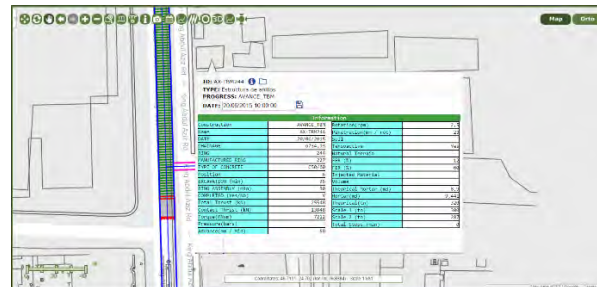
Map
Orto

ID: AV-TBM-44
TYPE: Estructura de anillos
PROGRESS: AVANCE_TBM
DATE: 20/08/2015 00:00:00

Information

| Construction | AVANCE_TBM | Rotation(rpm) | 7.3 |
|---|---|---|---|
| Name | AV-TBM-44 | Penetration(mm / rev) | 22 |
| DATE | 20/08/2015 | Soil | |
| CHAINAGE | 4764.75 | Tunnelling | Yes |
| RING | 249 | Natural Excavate | |
| MANUFACTURED RING | 229 | FIR (%) | 1.2 |
| TYPE OF CONCRETE | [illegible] | FER (%) | 40 |
| Position | | Injected Material | |
| ADVANCED (mm) | 45 | Volume | |
| RING DISTANCE (mm) | 50 | Injection Motor (m3) | 6.7 |
| COMPLETED (mm/mm) | 95 | Mortar(m3) | 0.44 |
| Total Thrust (kN) | 74510 | Foam(m3) | 220 |
| Contact Thrust (kN) | 13848 | Grade 1 (m) | 200 |
| Torque(kNm) | 7220 | Grade 2 (m) | 150 |
| Pressure(bar) | 2 | Total Gross (m3) | 0 |
| advance (mm / min) | 38 | | |

Coordinates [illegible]